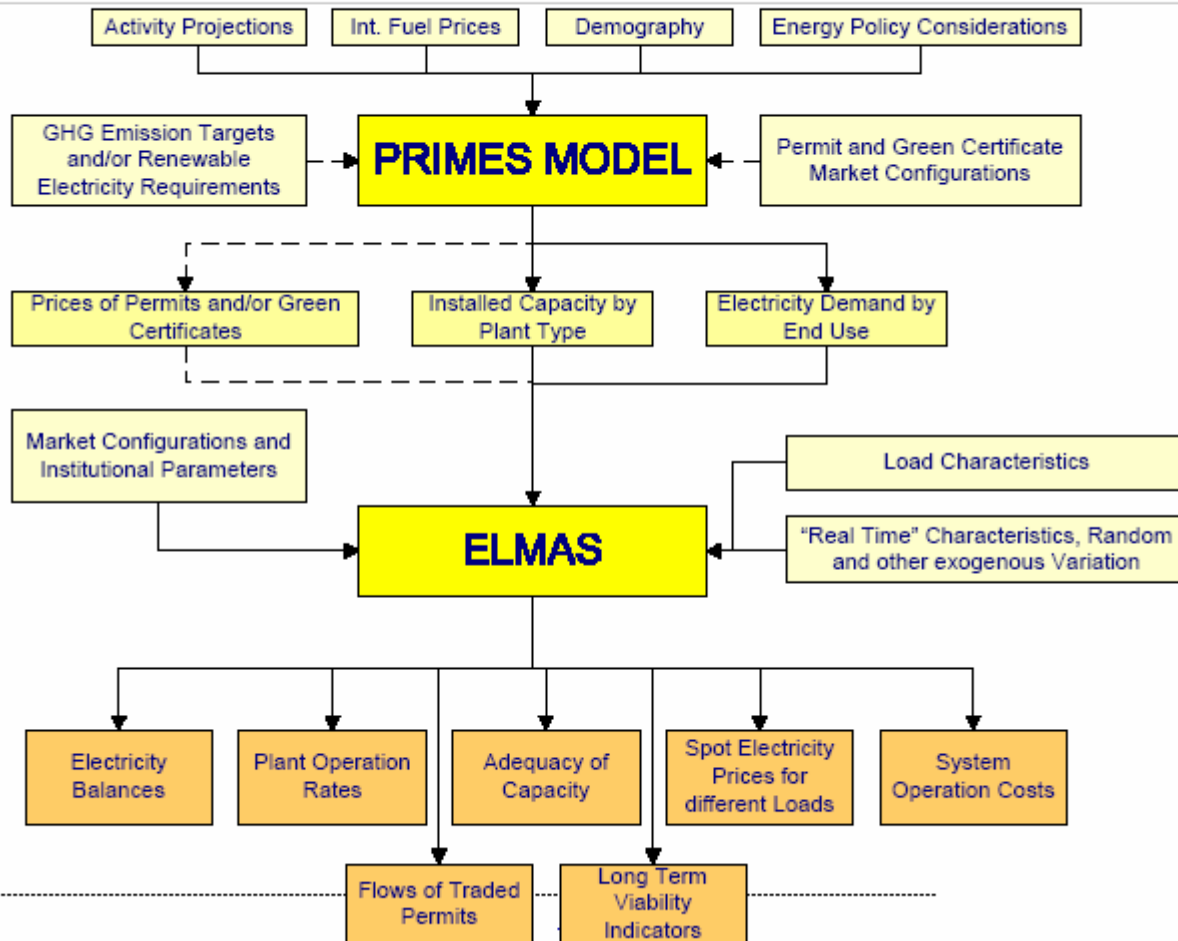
Activity Projections

Int. Fuel Prices

Demography

Energy Policy Considerations

GHG Emission Targets and/or Renewable Electricity Requirements

PRIMES MODEL

Permit and Green Certificate Market Configurations

Prices of Permits and/or Green Certificates

Installed Capacity by Plant Type

Electricity Demand by End Use

Market Configurations and Institutional Parameters

Load Characteristics

ELMAS

"Real Time" Characteristics, Random and other exogenous Variation

Electricity Balances

Plant Operation Rates

Adequacy of Capacity

Spot Electricity Prices for different Loads

System Operation Costs

Flows of Traded Permits

Long Term Viability Indicators